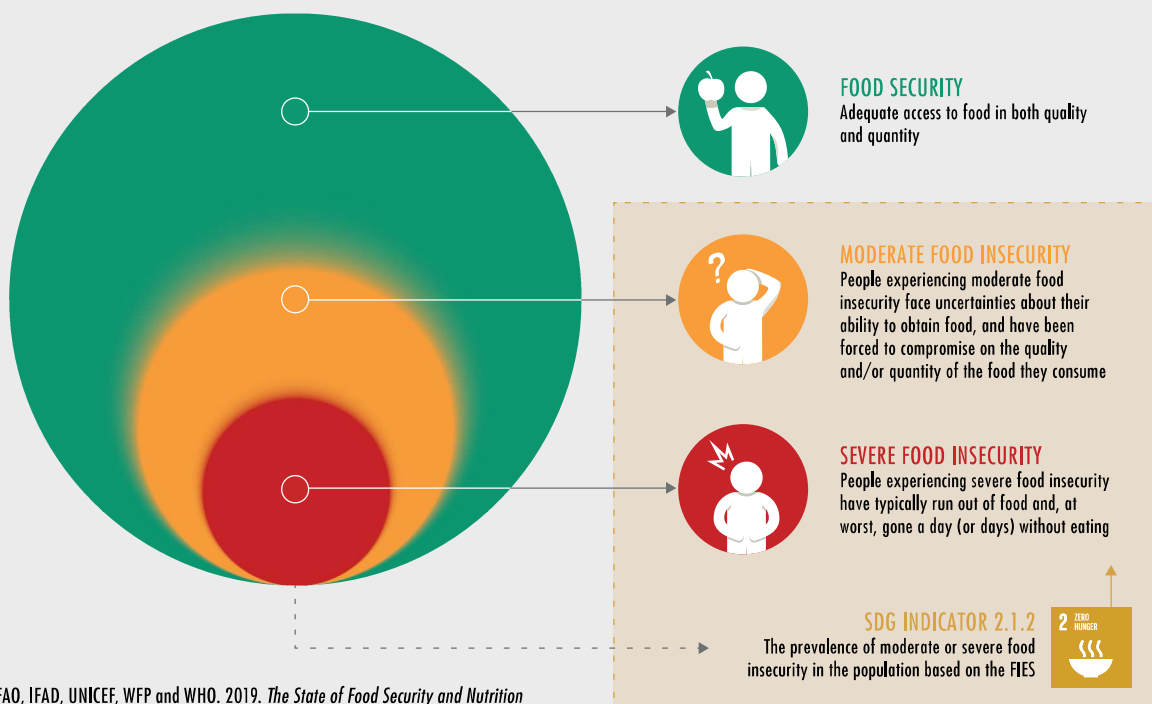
FOOD SECURITY
Adequate access to food in both quality and quantity

MODERATE FOOD INSECURITY
People experiencing moderate food insecurity face uncertainties about their ability to obtain food, and have been forced to compromise on the quality and/or quantity of the food they consume

SEVERE FOOD INSECURITY
People experiencing severe food insecurity have typically run out of food and, at worst, gone a day (or days) without eating

SDG INDICATOR 2.1.2
The prevalence of moderate or severe food insecurity in the population based on the FIES

2 ZERO HUNGER

FAO, IFAD, UNICEF, WFP and WHO. 2019. The State of Food Security and Nutrition